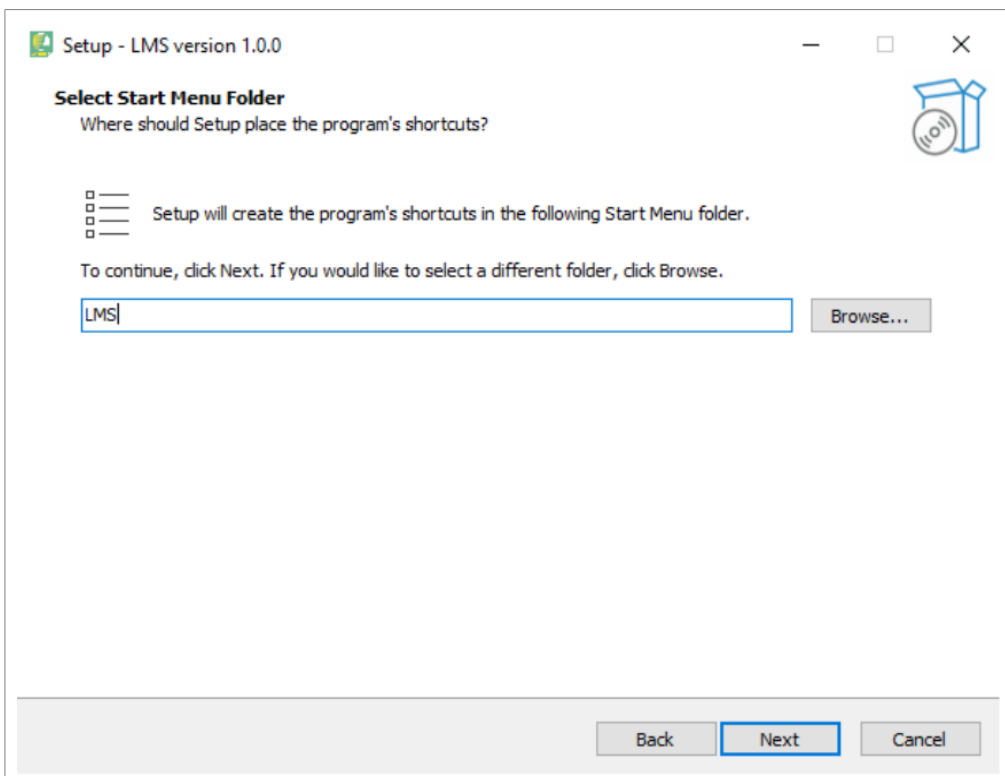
Setup - LMS version 1.0.0

Select Start Menu Folder
Where should Setup place the program's shortcuts?

Setup will create the program's shortcuts in the following Start Menu folder.

To continue, click Next. If you would like to select a different folder, click Browse.

LMS

Browse...

Back

Next

Cancel